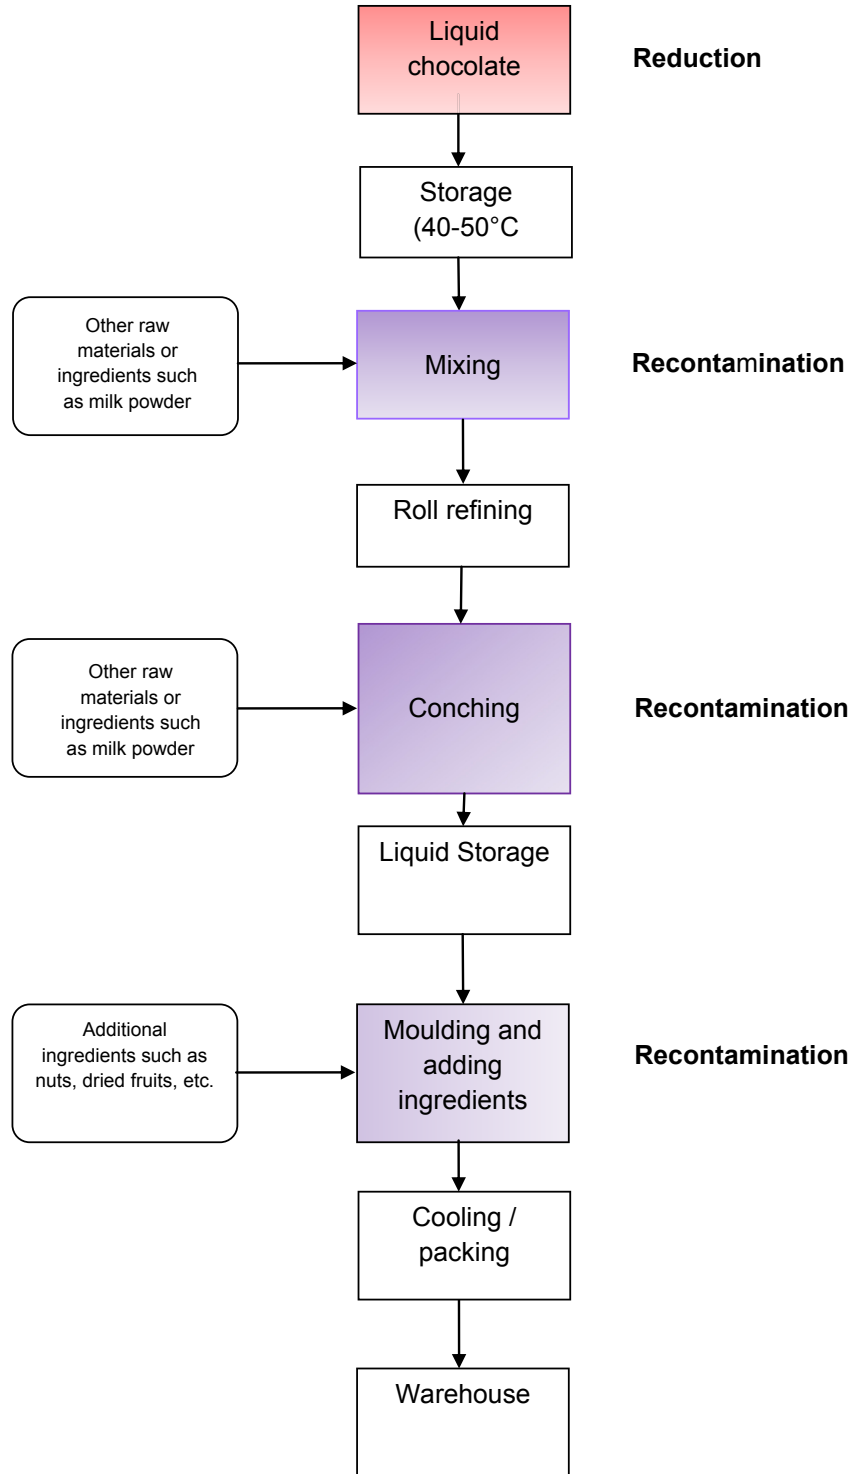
Liquid chocolate

Reduction

Storage (40-50°C

Other raw materials or ingredients such as milk powder

Mixing

Recontamination

Roll refining

Other raw materials or ingredients such as milk powder

Conching

Recontamination

Liquid Storage

Additional ingredients such as nuts, dried fruits, etc.

Moulding and adding ingredients

Recontamination

Cooling / packing

Warehouse